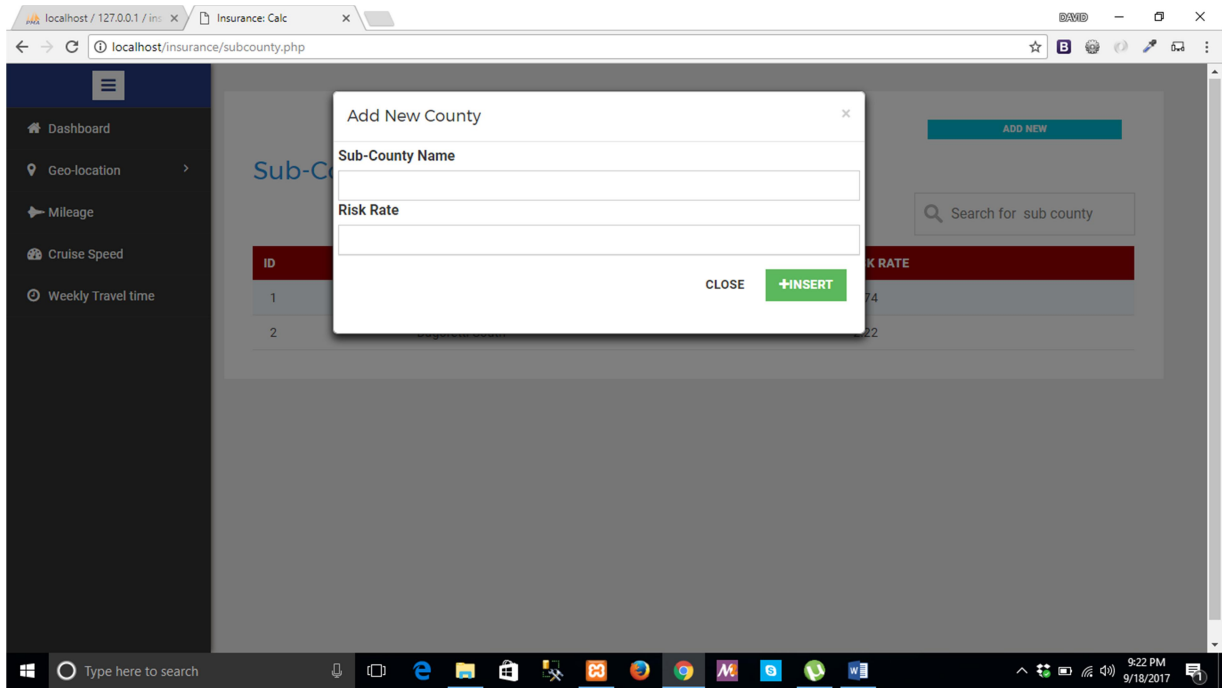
localhost / 127.0.0.1 / ins ×
Insurance: Calc ×
DAVID
localhost/insurance/subcounty.php

Dashboard
Geo-location
Mileage
Cruise Speed
Weekly Travel time

Sub-C
ADD NEW
Search for sub county

| ID | | K RATE |
|---|---|---|
| 1 | | 74 |
| 2 | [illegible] | 22 |

Add New County ×
Sub-County Name
Risk Rate
CLOSE
+INSERT

Type here to search
9:22 PM
9/18/2017